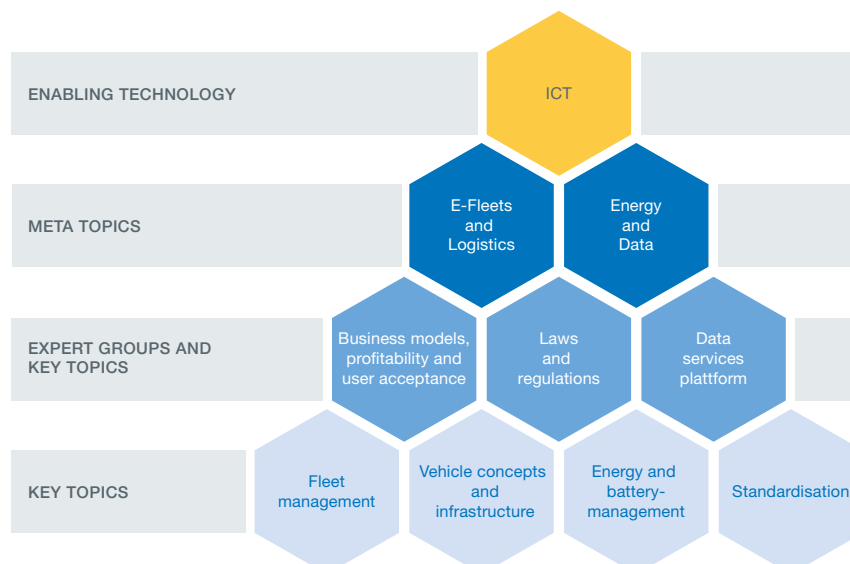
ENABLING TECHNOLOGY

ICT

META TOPICS

E-Fleets and Logistics

Energy and Data

EXPERT GROUPS AND KEY TOPICS

Business models, profitability and user acceptance

Laws and regulations

Data services platform

KEY TOPICS

Fleet management

Vehicle concepts and infrastructure

Energy and battery-management

Standardisation